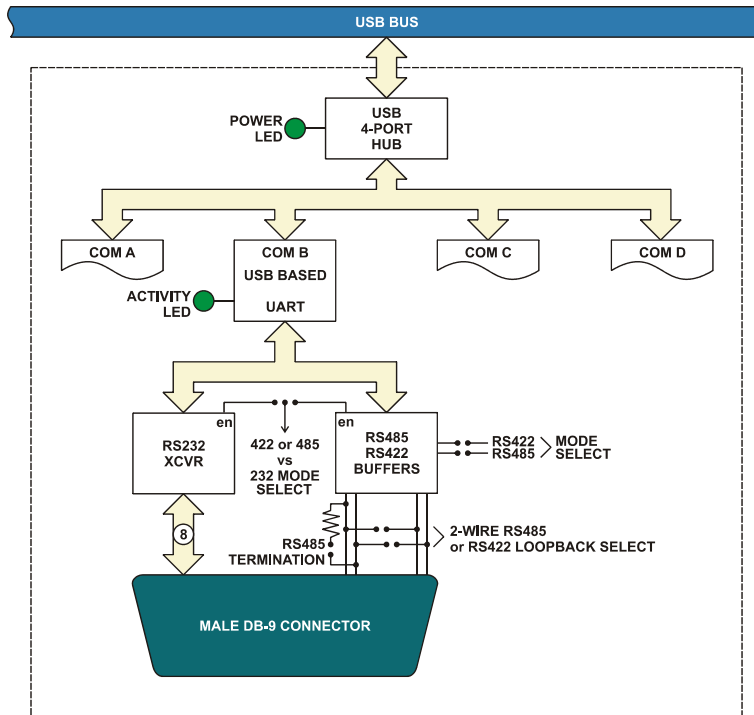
USB BUS

USB
4-PORT
HUB

POWER
LED

COM A

COM B
USB BASED
UART

ACTIVITY
LED

COM C

COM D

en
RS232
XCVR

422 or 485
vs
232 MODE
SELECT

en
RS485
RS422
BUFFERS

RS422
RS485
MODE
SELECT

8

RS485
TERMINATION

2-WIRE RS485
or RS422 LOOPBACK SELECT

MALE DB-9 CONNECTOR